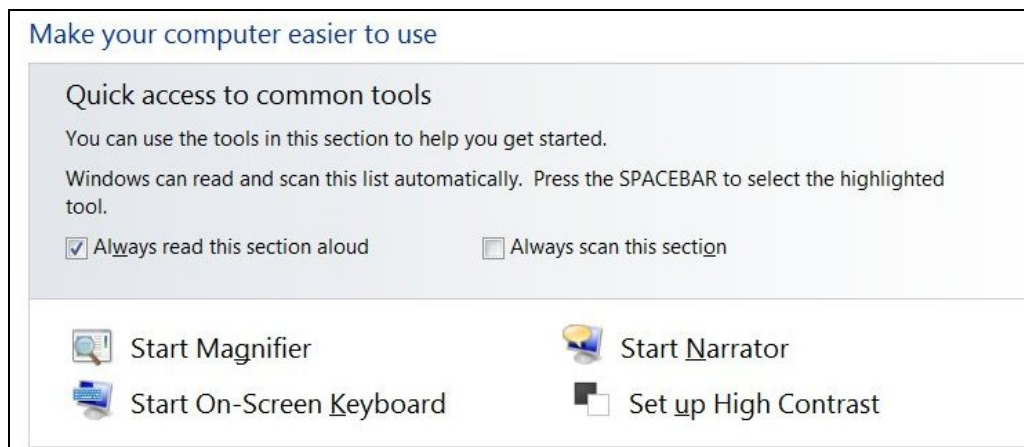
Make your computer easier to use

Quick access to common tools

You can use the tools in this section to help you get started.

Windows can read and scan this list automatically. Press the SPACEBAR to select the highlighted tool.

Always read this section aloud

Always scan this section

Start Magnifier

Start Narrator

Start On-Screen Keyboard

Set up High Contrast